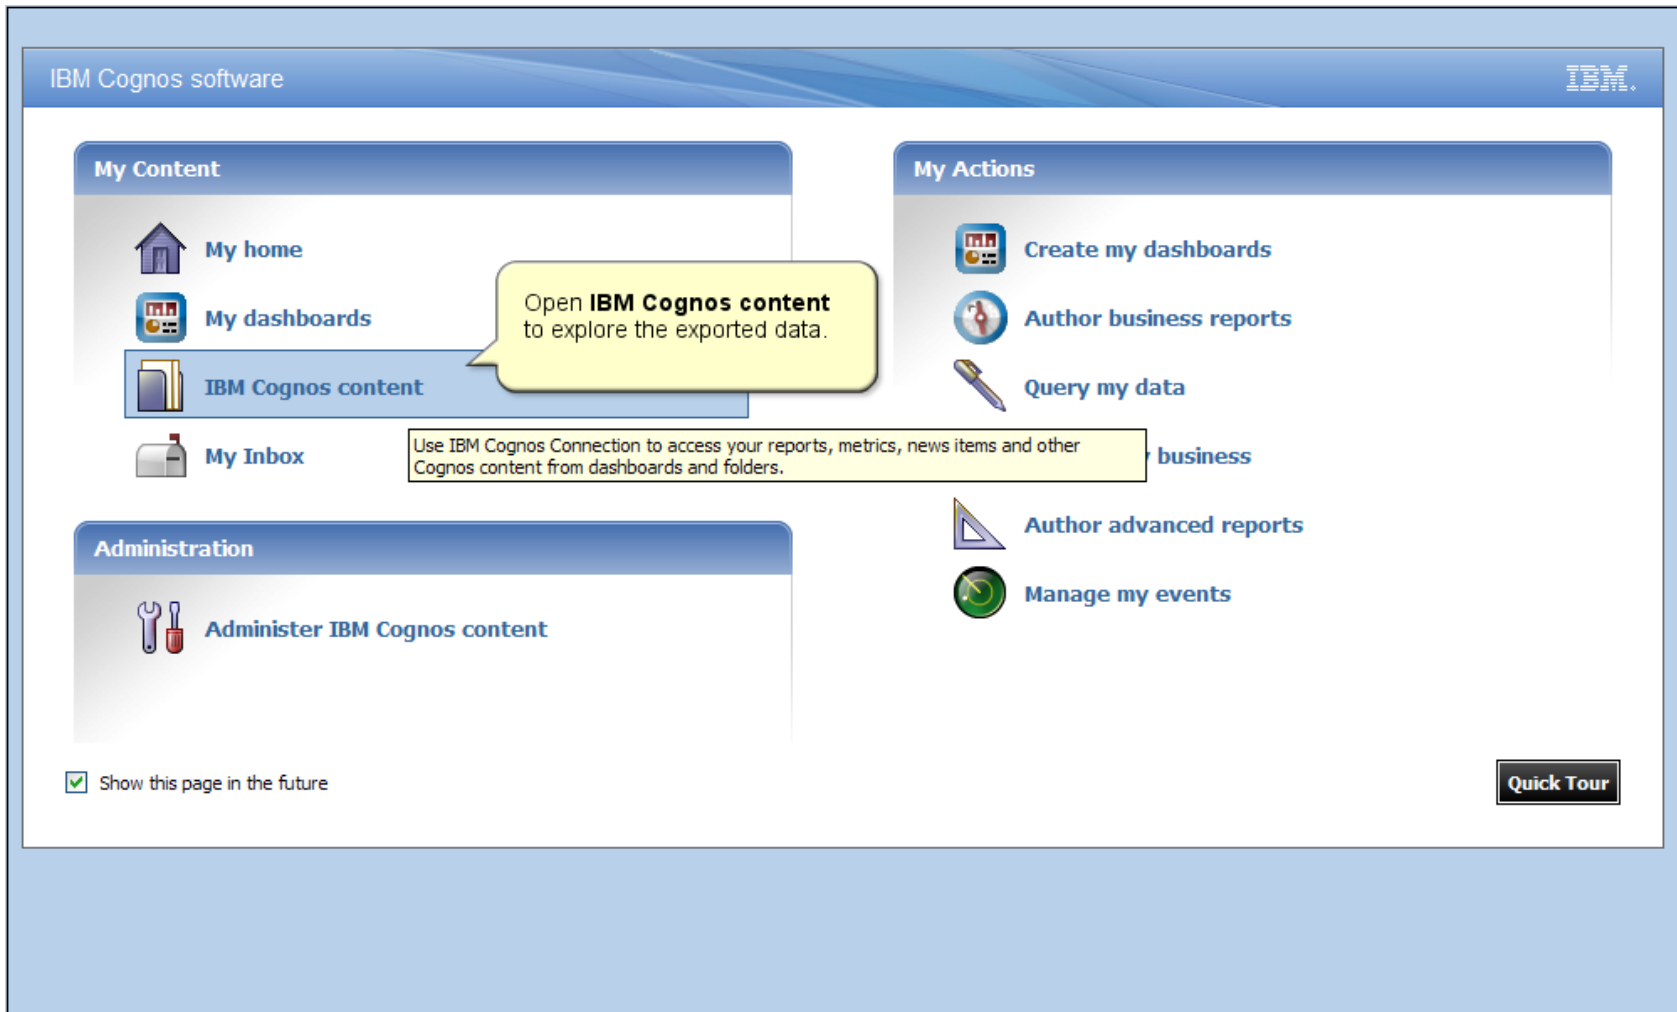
IBM Cognos software

IBM.

My Content

My home

My dashboards

IBM Cognos content

My Inbox

Open **IBM Cognos content** to explore the exported data.

Use IBM Cognos Connection to access your reports, metrics, news items and other Cognos content from dashboards and folders.

Administration

Administer IBM Cognos content

My Actions

Create my dashboards

Author business reports

Query my data

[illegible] business

Author advanced reports

Manage my events

Show this page in the future

Quick Tour